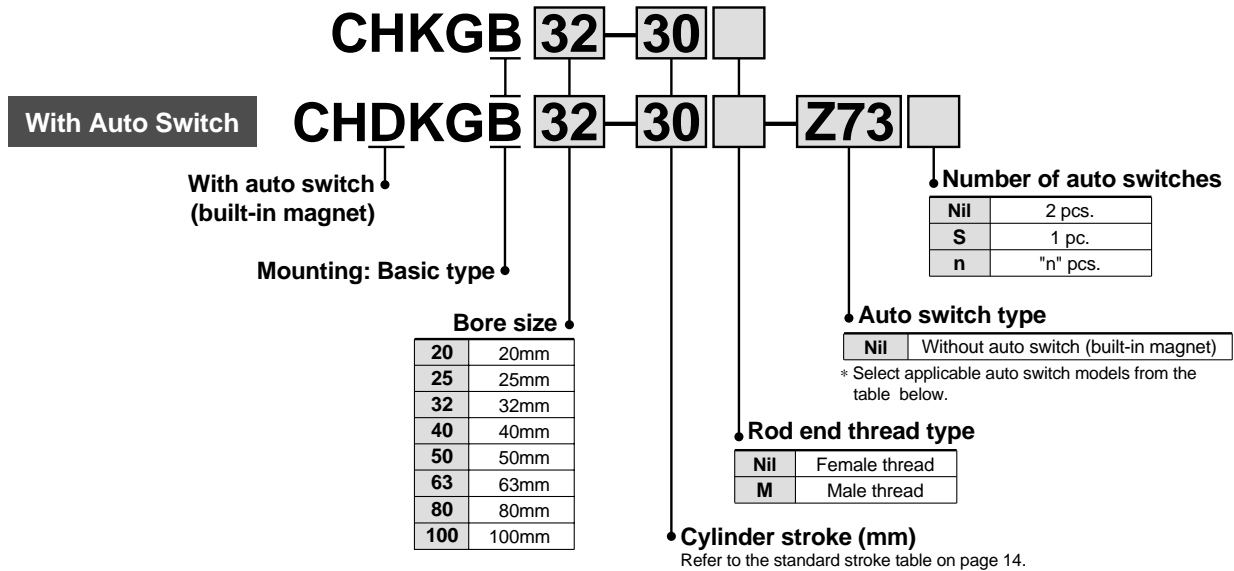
CHKGB 32 – 30

With Auto Switch

CHDKGB 32 – 30 – Z73

With auto switch (built-in magnet)

Mounting: Basic type

Bore size

| 20 | 20mm |
|---|---|
| 25 | 25mm |
| 32 | 32mm |
| 40 | 40mm |
| 50 | 50mm |
| 63 | 63mm |
| 80 | 80mm |
| 100 | 100mm |

Number of auto switches

| Nil | 2 pcs. |
|---|---|
| S | 1 pc. |
| n | "n" pcs. |

Auto switch type

| Nil | Without auto switch (built-in magnet) |
|---|---|

* Select applicable auto switch models from the table below.

Rod end thread type

| Nil | Female thread |
|---|---|
| M | Male thread |

Cylinder stroke (mm)
Refer to the standard stroke table on page 14.